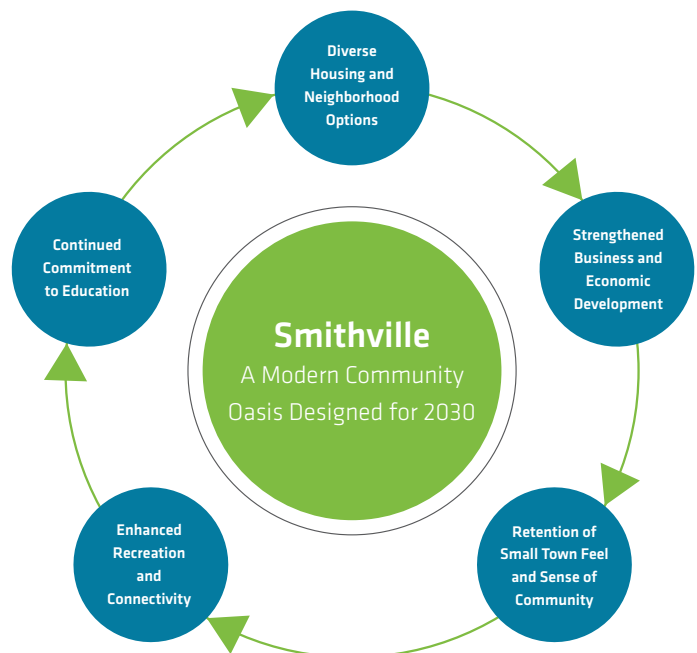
Diverse Housing and Neighborhood Options

Strengthened Business and Economic Development

Retention of Small Town Feel and Sense of Community

Enhanced Recreation and Connectivity

Continued Commitment to Education

Smithville
A Modern Community Oasis Designed for 2030